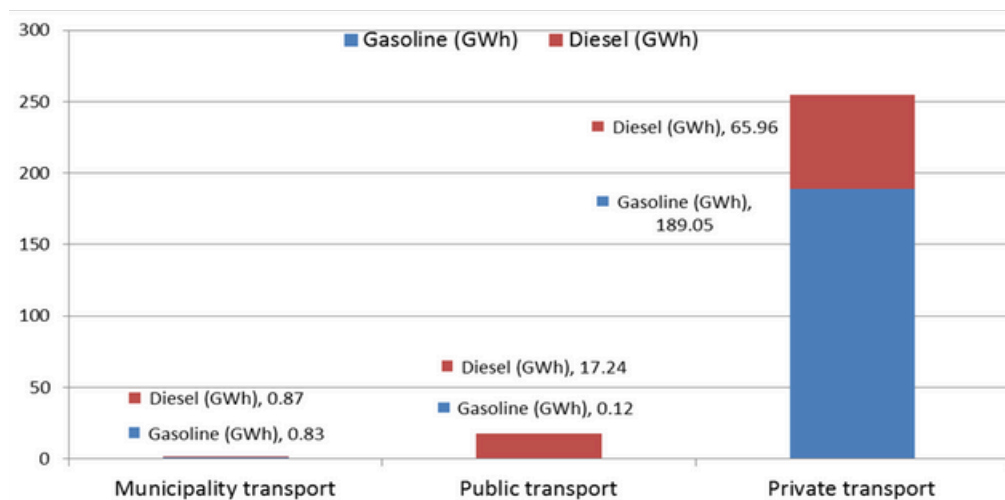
Gasoline (GWh) Diesel (GWh)

300
250
200
150
100
50
0

Diesel (GWh), 65.96
Gasoline (GWh), 189.05

Diesel (GWh), 17.24
Gasoline (GWh), 0.12

Diesel (GWh), 0.87
Gasoline (GWh), 0.83

Municipality transport
Public transport
Private transport